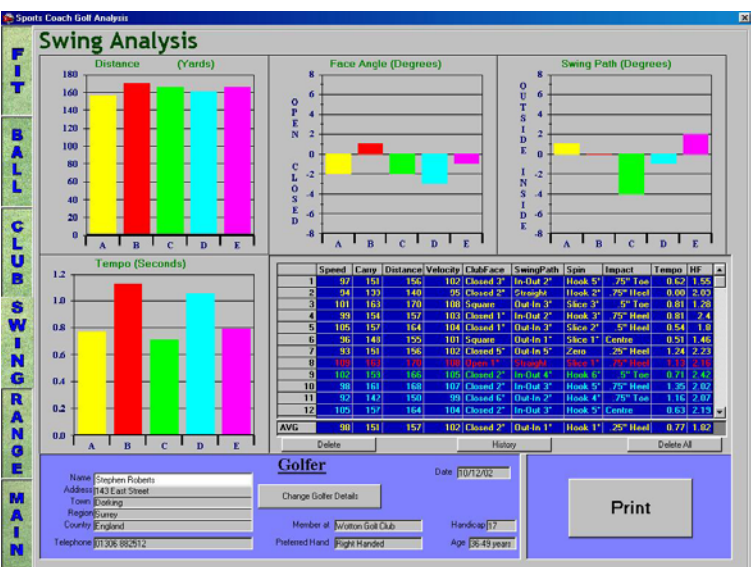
Sports Coach Golf Analysis

FIT
BALL
CLUB
SWING
RANGE
MAIN

Swing Analysis

Distance (Yards)
180
160
140
120
100
80
60
40
20
0
A B C D E

Face Angle (Degrees)
OPEN
CLOSED
8
6
4
2
0
-2
-4
-6
-8
A B C D E

Swing Path (Degrees)
OUTSIDE
INSIDE
8
6
4
2
0
-2
-4
-6
-8
A B C D E

Tempo (Seconds)
1.2
1.0
0.8
0.6
0.4
0.2
0.0
A B C D E

| | Speed | Carry | Distance | Velocity | ClubFace | SwingPath | Spin | Impact | Tempo | HF |
|---|---|---|---|---|---|---|---|---|---|---|
| 1 | 97 | 151 | 156 | 102 | Closed 3° | In-Out 2° | Hook 5° | .75" Toe | 0.62 | 1.55 |
| 2 | 94 | 133 | 140 | 95 | Closed 2° | Straight | Hook 2° | .75" Heel | 0.00 | 2.03 |
| 3 | 101 | 163 | 170 | 108 | Square | Out-In 3° | Slice 3° | .5" Toe | 0.81 | 1.28 |
| 4 | 99 | 154 | 157 | 103 | Closed 1° | In-Out 2° | Hook 3° | .75" Heel | 0.81 | 2.4 |
| 5 | 105 | 157 | 164 | 104 | Closed 1° | Out-In 3° | Slice 2° | .5" Heel | 0.54 | 1.8 |
| 6 | 96 | 148 | 155 | 101 | Square | Out-In 1° | Slice 1° | Centre | 0.51 | 1.46 |
| 7 | 93 | 151 | 156 | 102 | Closed 5° | Out-In 5° | Zero | .25" Heel | 1.24 | 2.23 |
| 8 | 109 | 163 | 170 | 108 | Open 1° | Straight | Slice 1° | .75" Heel | 1.13 | 2.16 |
| 9 | 102 | 159 | 166 | 105 | Closed 2° | In-Out 4° | Hook 6° | .5" Toe | 0.71 | 2.42 |
| 10 | 98 | 161 | 168 | 107 | Closed 2° | In-Out 3° | Hook 5° | .75" Heel | 1.35 | 2.02 |
| 11 | 92 | 142 | 150 | 99 | Closed 6° | Out-In 2° | Hook 4° | .75" Toe | 1.16 | 2.07 |
| 12 | 105 | 157 | 164 | 104 | Closed 2° | Out-In 3° | Hook 5° | Centre | 0.63 | 2.19 |
| AVG | 98 | 151 | 157 | 102 | Closed 2° | Out-In 1° | Hook 1° | .25" Heel | 0.77 | 1.82 |

Delete
History
Delete All

Golfer
Name Stephen Roberts
Address 143 East Street
Town Dorking
Region Surrey
Country England
Telephone 01306 882512
Change Golfer Details
Date 10/12/02
Member at Wotton Golf Club
Preferred Hand Right Handed
Handicap 17
Age 36-49 years
Print